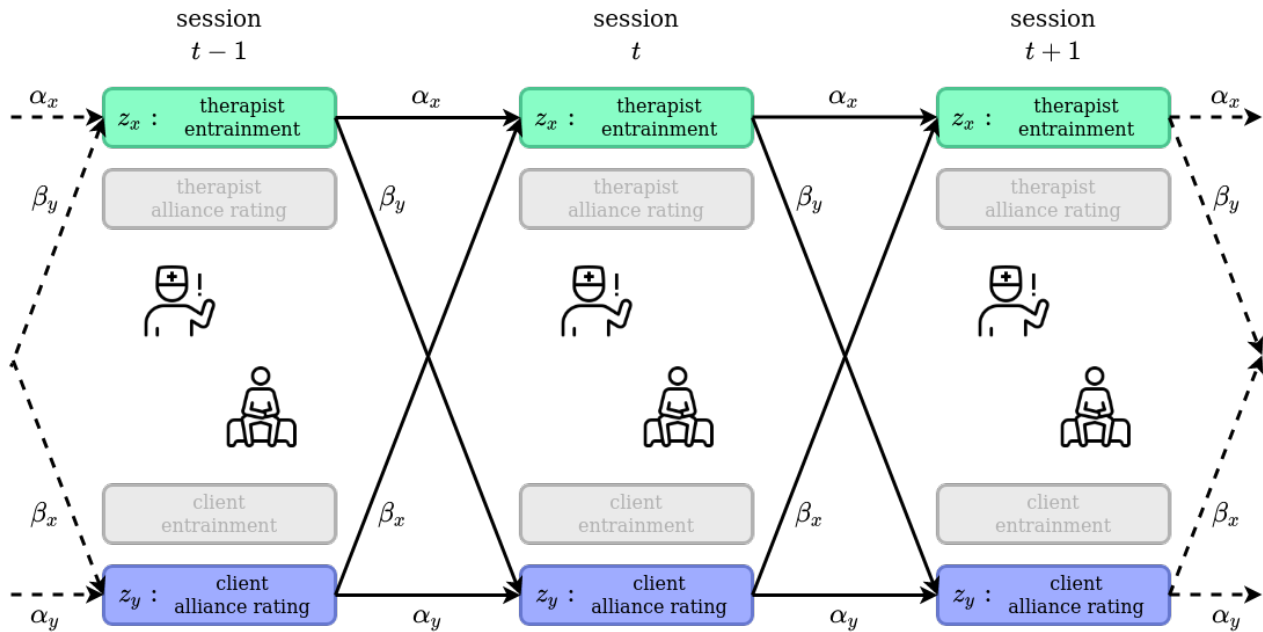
session
$t-1$

session
$t$

session
$t+1$

$\alpha_x$

$z_x$ : therapist entrainment

$\alpha_x$

$z_x$ : therapist entrainment

$\alpha_x$

$z_x$ : therapist entrainment

$\alpha_x$

$\beta_y$

therapist alliance rating

$\beta_y$

therapist alliance rating

$\beta_y$

therapist alliance rating

$\beta_y$

$\beta_x$

client entrainment

$\beta_x$

client entrainment

$\beta_x$

client entrainment

$\beta_x$

$z_y$ : client alliance rating

$z_y$ : client alliance rating

$z_y$ : client alliance rating

$\alpha_y$

$\alpha_y$

$\alpha_y$

$\alpha_y$